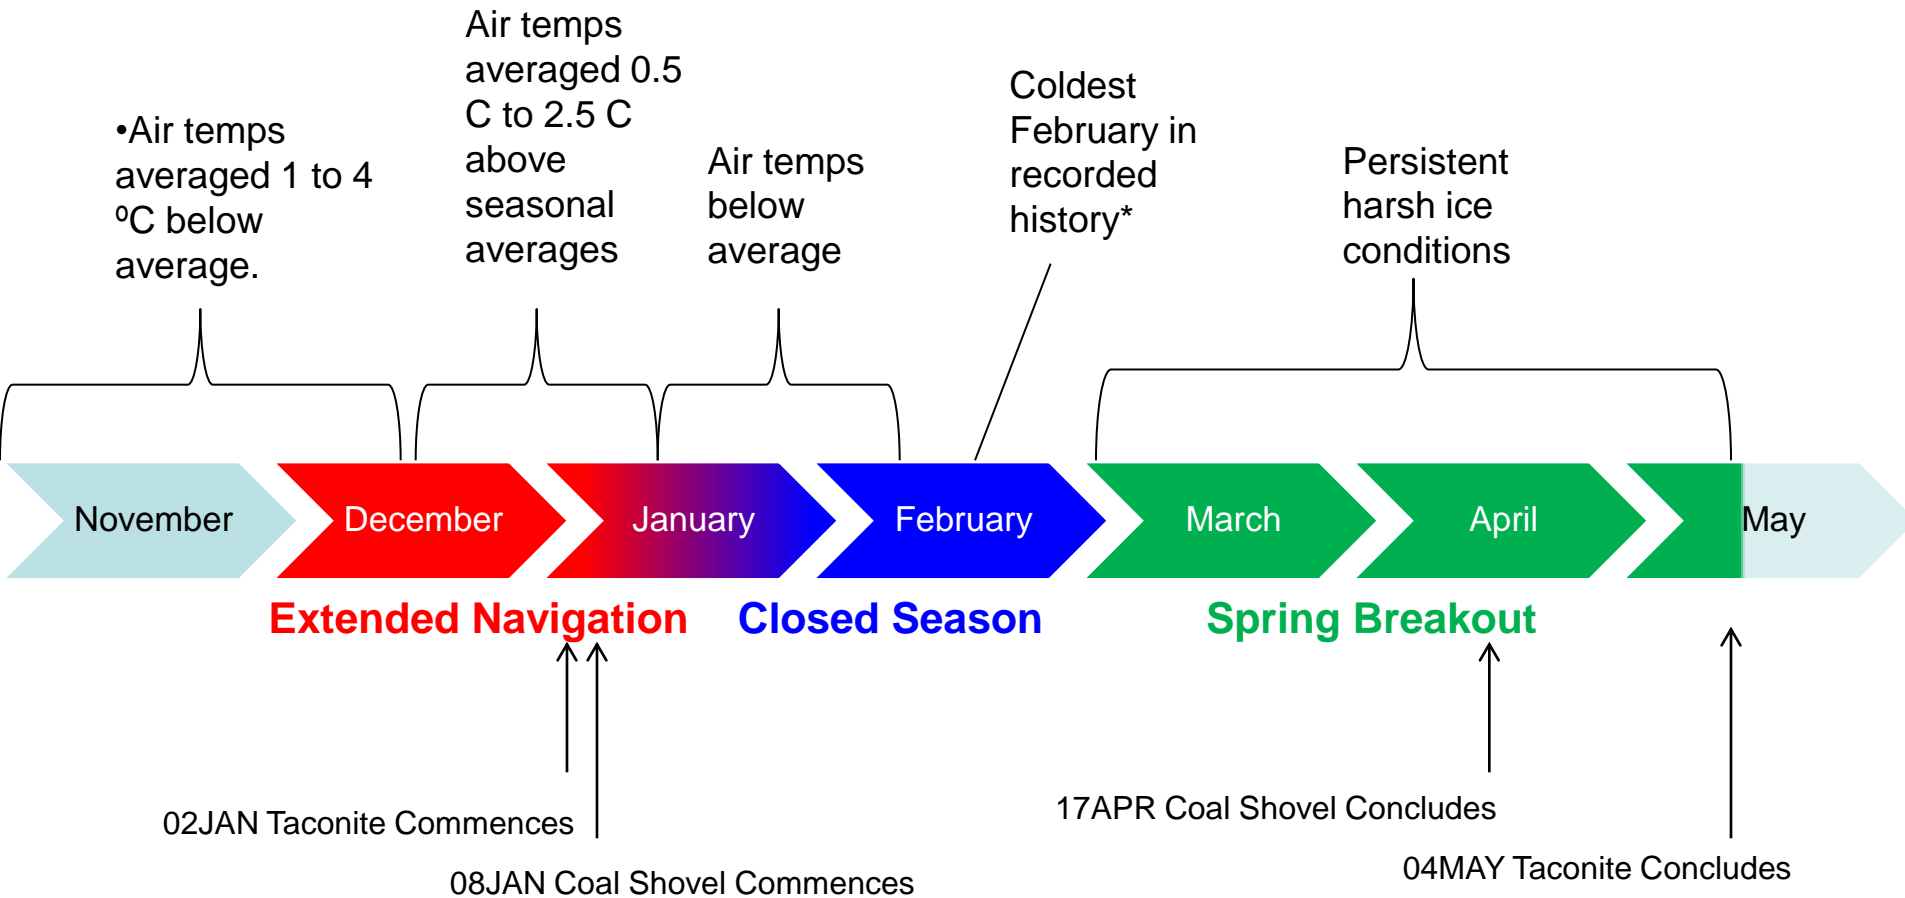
•Air temps averaged 1 to 4 ºC below average.

Air temps averaged 0.5 C to 2.5 C above seasonal averages

Air temps below average

Coldest February in recorded history*

Persistent harsh ice conditions

November

December

January

February

March

April

May

Extended Navigation

Closed Season

Spring Breakout

02JAN Taconite Commences

08JAN Coal Shovel Commences

17APR Coal Shovel Concludes

04MAY Taconite Concludes